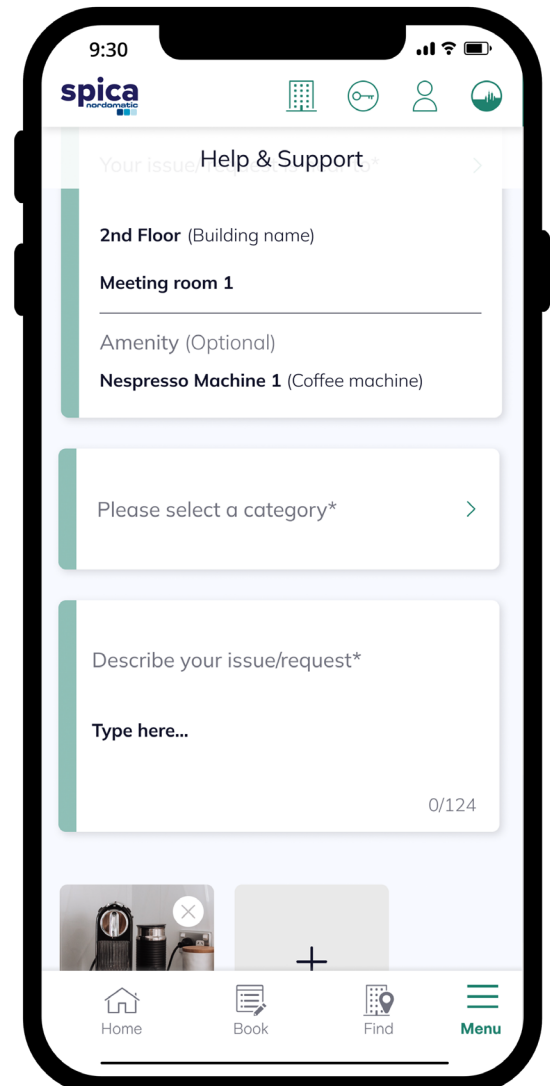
9:30

spica
nordomatic

Help & Support

Your issue/request is related to*

2nd Floor (Building name)

Meeting room 1

Amenity (Optional)

Nespresso Machine 1 (Coffee machine)

Please select a category*

Describe your issue/request*

Type here...

0/124

Home
Book
Find
Menu